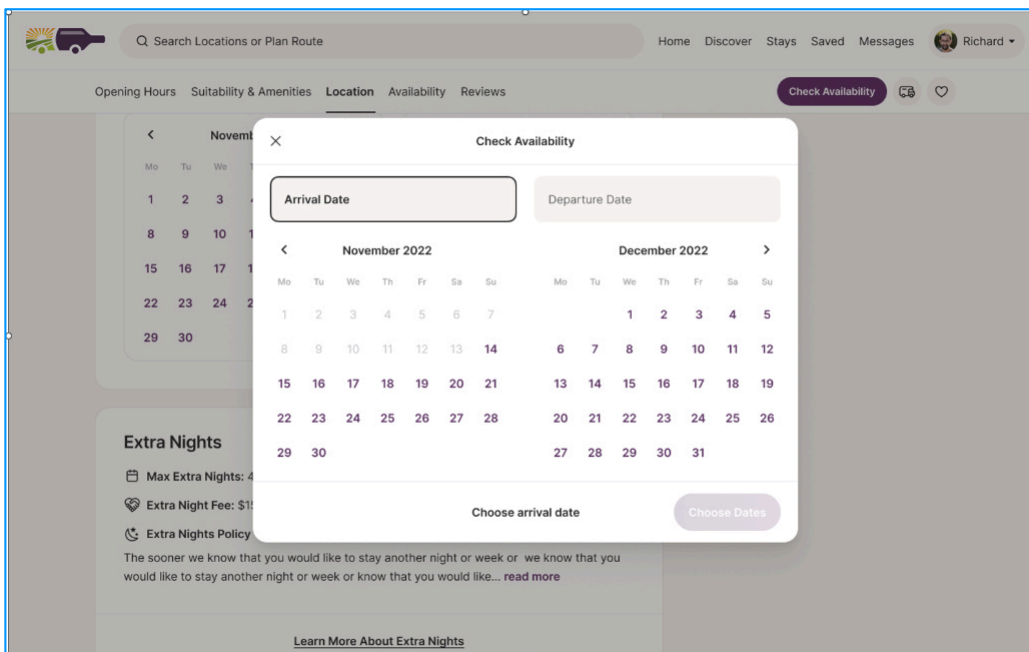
Search Locations or Plan Route

Home Discover Stays Saved Messages Richard

Opening Hours Suitability & Amenities Location Availability Reviews

Check Availability

Novemb

| Mo | Tu | We |
|---|---|---|
| 1 | 2 | 3 |
| 8 | 9 | 10 |
| 15 | 16 | 17 |
| 22 | 23 | 24 |
| 29 | 30 | |

Check Availability

Arrival Date

Departure Date

November 2022

| Mo | Tu | We | Th | Fr | Sa | Su |
|---|---|---|---|---|---|---|
| 1 | 2 | 3 | 4 | 5 | 6 | 7 |
| 8 | 9 | 10 | 11 | 12 | 13 | 14 |
| 15 | 16 | 17 | 18 | 19 | 20 | 21 |
| 22 | 23 | 24 | 25 | 26 | 27 | 28 |
| 29 | 30 | | | | | |

December 2022

| Mo | Tu | We | Th | Fr | Sa | Su |
|---|---|---|---|---|---|---|
| | | 1 | 2 | 3 | 4 | 5 |
| 6 | 7 | 8 | 9 | 10 | 11 | 12 |
| 13 | 14 | 15 | 16 | 17 | 18 | 19 |
| 20 | 21 | 22 | 23 | 24 | 25 | 26 |
| 27 | 28 | 29 | 30 | 31 | | |

Choose arrival date

Choose Dates

Extra Nights

Max Extra Nights: 4

Extra Night Fee: $1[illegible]

Extra Nights Policy

The sooner we know that you would like to stay another night or week or we know that you would like to stay another night or week or know that you would like... read more

Learn More About Extra Nights